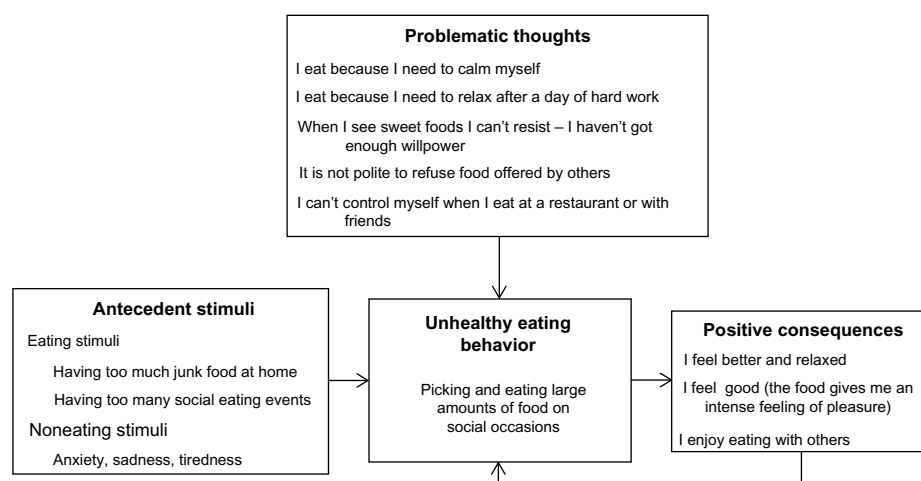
Problematic thoughts

I eat because I need to calm myself

I eat because I need to relax after a day of hard work

When I see sweet foods I can't resist – I haven't got enough willpower

It is not polite to refuse food offered by others

I can't control myself when I eat at a restaurant or with friends

Antecedent stimuli

Eating stimuli

Having too much junk food at home

Having too many social eating events

Noneating stimuli

Anxiety, sadness, tiredness

Unhealthy eating behavior

Picking and eating large amounts of food on social occasions

Positive consequences

I feel better and relaxed

I feel good (the food gives me an intense feeling of pleasure)

I enjoy eating with others